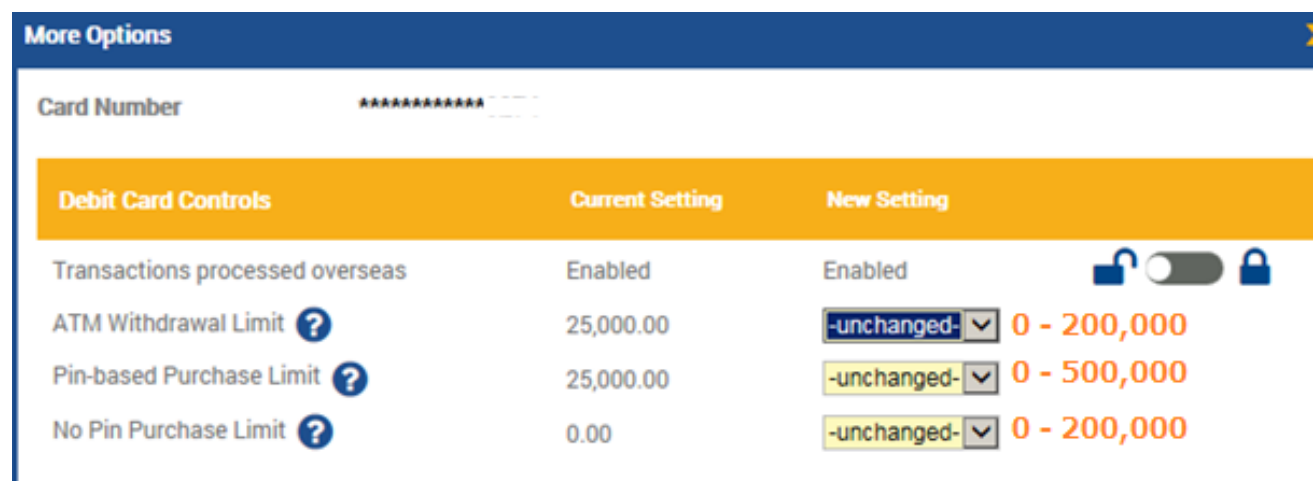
More Options

Card Number ************

| Debit Card Controls | Current Setting | New Setting | |
|---|---|---|---|
| Transactions processed overseas | Enabled | Enabled | |
| ATM Withdrawal Limit ? | 25,000.00 | -unchanged- | 0 - 200,000 |
| Pin-based Purchase Limit ? | 25,000.00 | -unchanged- | 0 - 500,000 |
| No Pin Purchase Limit ? | 0.00 | -unchanged- | 0 - 200,000 |